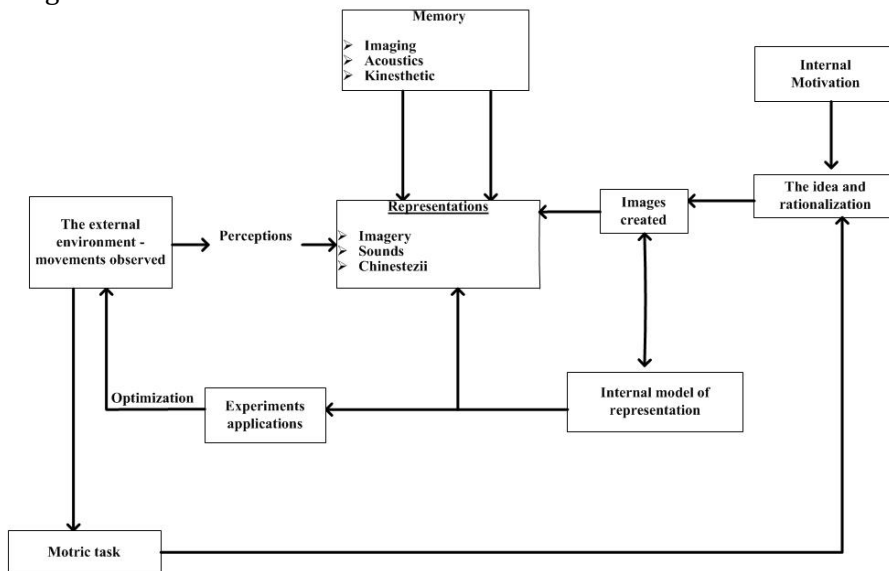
Memory

- Imaging
- Acoustics
- Kinesthetic

Internal Motivation

The idea and rationalization

Images created

Representations

- Imagery
- Sounds
- Chinestezii

The external environment - movements observed

Perceptions

Internal model of representation

Optimization

Experiments applications

Motric task